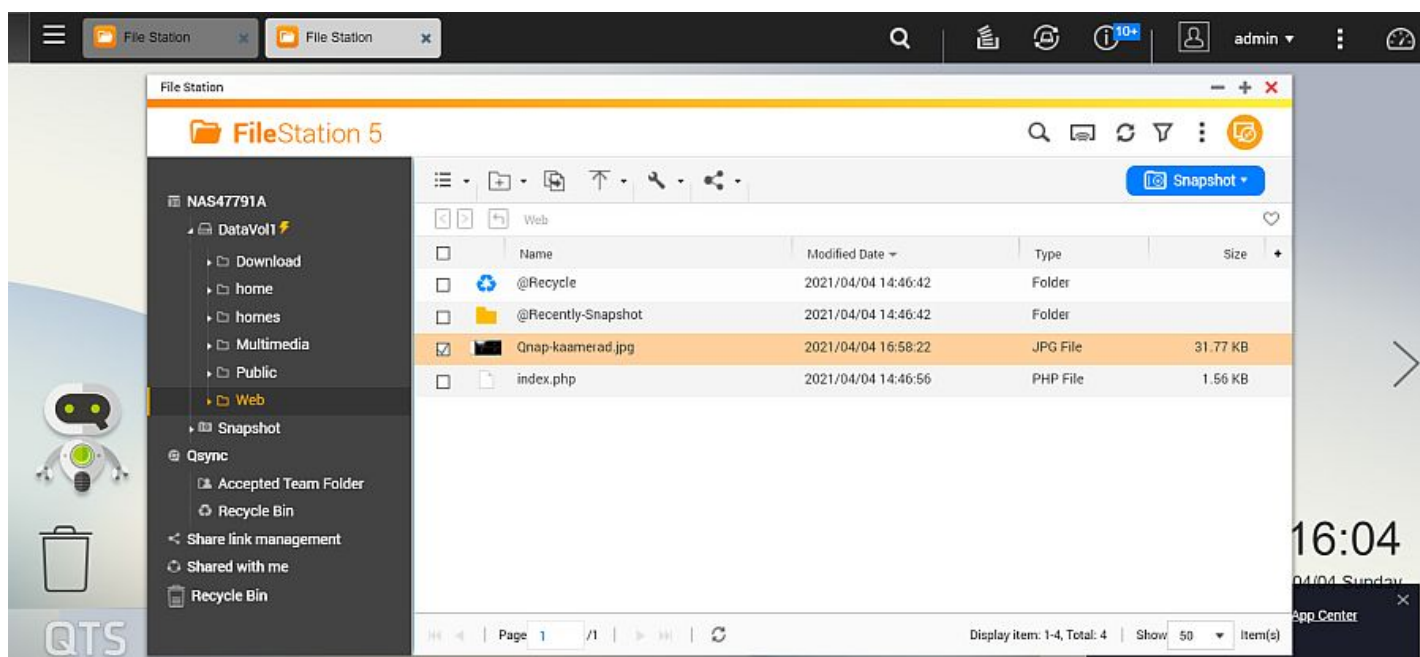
File Station File Station

admin ▾

10+

File Station

FileStation 5

Snapshot ▾

NAS47791A
DataVol1
Download
home
homes
Multimedia
Public
Web
Snapshot
Qsync
Accepted Team Folder
Recycle Bin
Share link management
Shared with me
Recycle Bin

Web

| | Name | Modified Date ▾ | Type | Size |
|---|---|---|---|---|
| ☐ | @Recycle | 2021/04/04 14:46:42 | Folder | |
| ☐ | @Recently-Snapshot | 2021/04/04 14:46:42 | Folder | |
| ☑ | Qnap-kaamerad.jpg | 2021/04/04 16:58:22 | JPG File | 31.77 KB |
| ☐ | index.php | 2021/04/04 14:46:56 | PHP File | 1.56 KB |

Page 1 /1

Display item: 1-4, Total: 4 | Show 50 ▾ Item(s)

16:04
04/04 Sunday

App Center

QTS